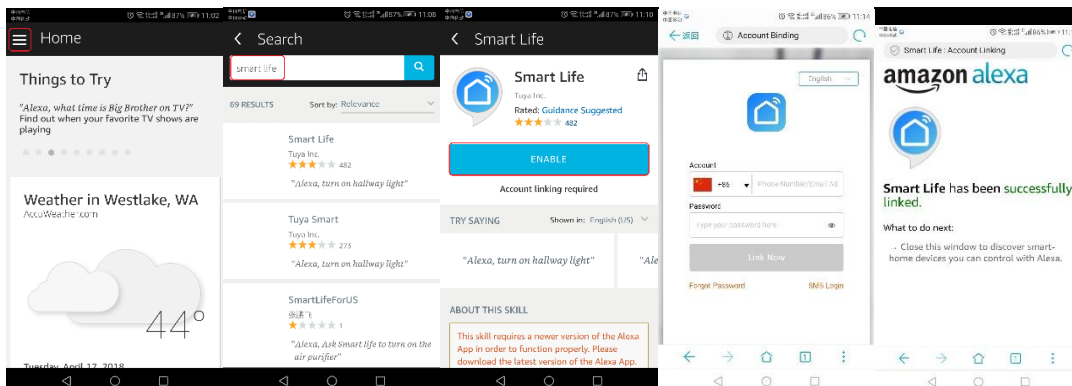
87% 11:02
Home

Things to Try

"Alexa, what time is Big Brother on TV?"
Find out when your favorite TV shows are playing

Weather in Westlake, WA
AccuWeather.com

44°

Tuesday, April 17, 2018

87% 11:08
Search

smart life

69 RESULTS
Sort by: Relevance

Smart Life
Tuya Inc.
482
"Alexa, turn on hallway light"

Tuya Smart
Tuya Inc.
275
"Alexa, turn on hallway light"

SmartLifeForUS
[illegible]
1
"Alexa, Ask Smart life to turn on the air purifier"

87% 11:10
Smart Life

Smart Life
Tuya Inc.
Rated: Guidance Suggested
482

ENABLE

Account linking required

TRY SAYING
Shown in: English (US)

"Alexa, turn on hallway light"

"Ale

ABOUT THIS SKILL

This skill requires a newer version of the Alexa App in order to function properly. Please download the latest version of the Alexa App.

86% 11:14
返回
Account Binding

English

Account
+86
Phone Number/Email Ad

Password
type your password here

Link Now

Forgot Password
SMS Login

86% 11:14
Smart Life : Account Linking

amazon alexa

Smart Life has been successfully linked.

What to do next:

→ Close this window to discover smart-home devices you can control with Alexa.